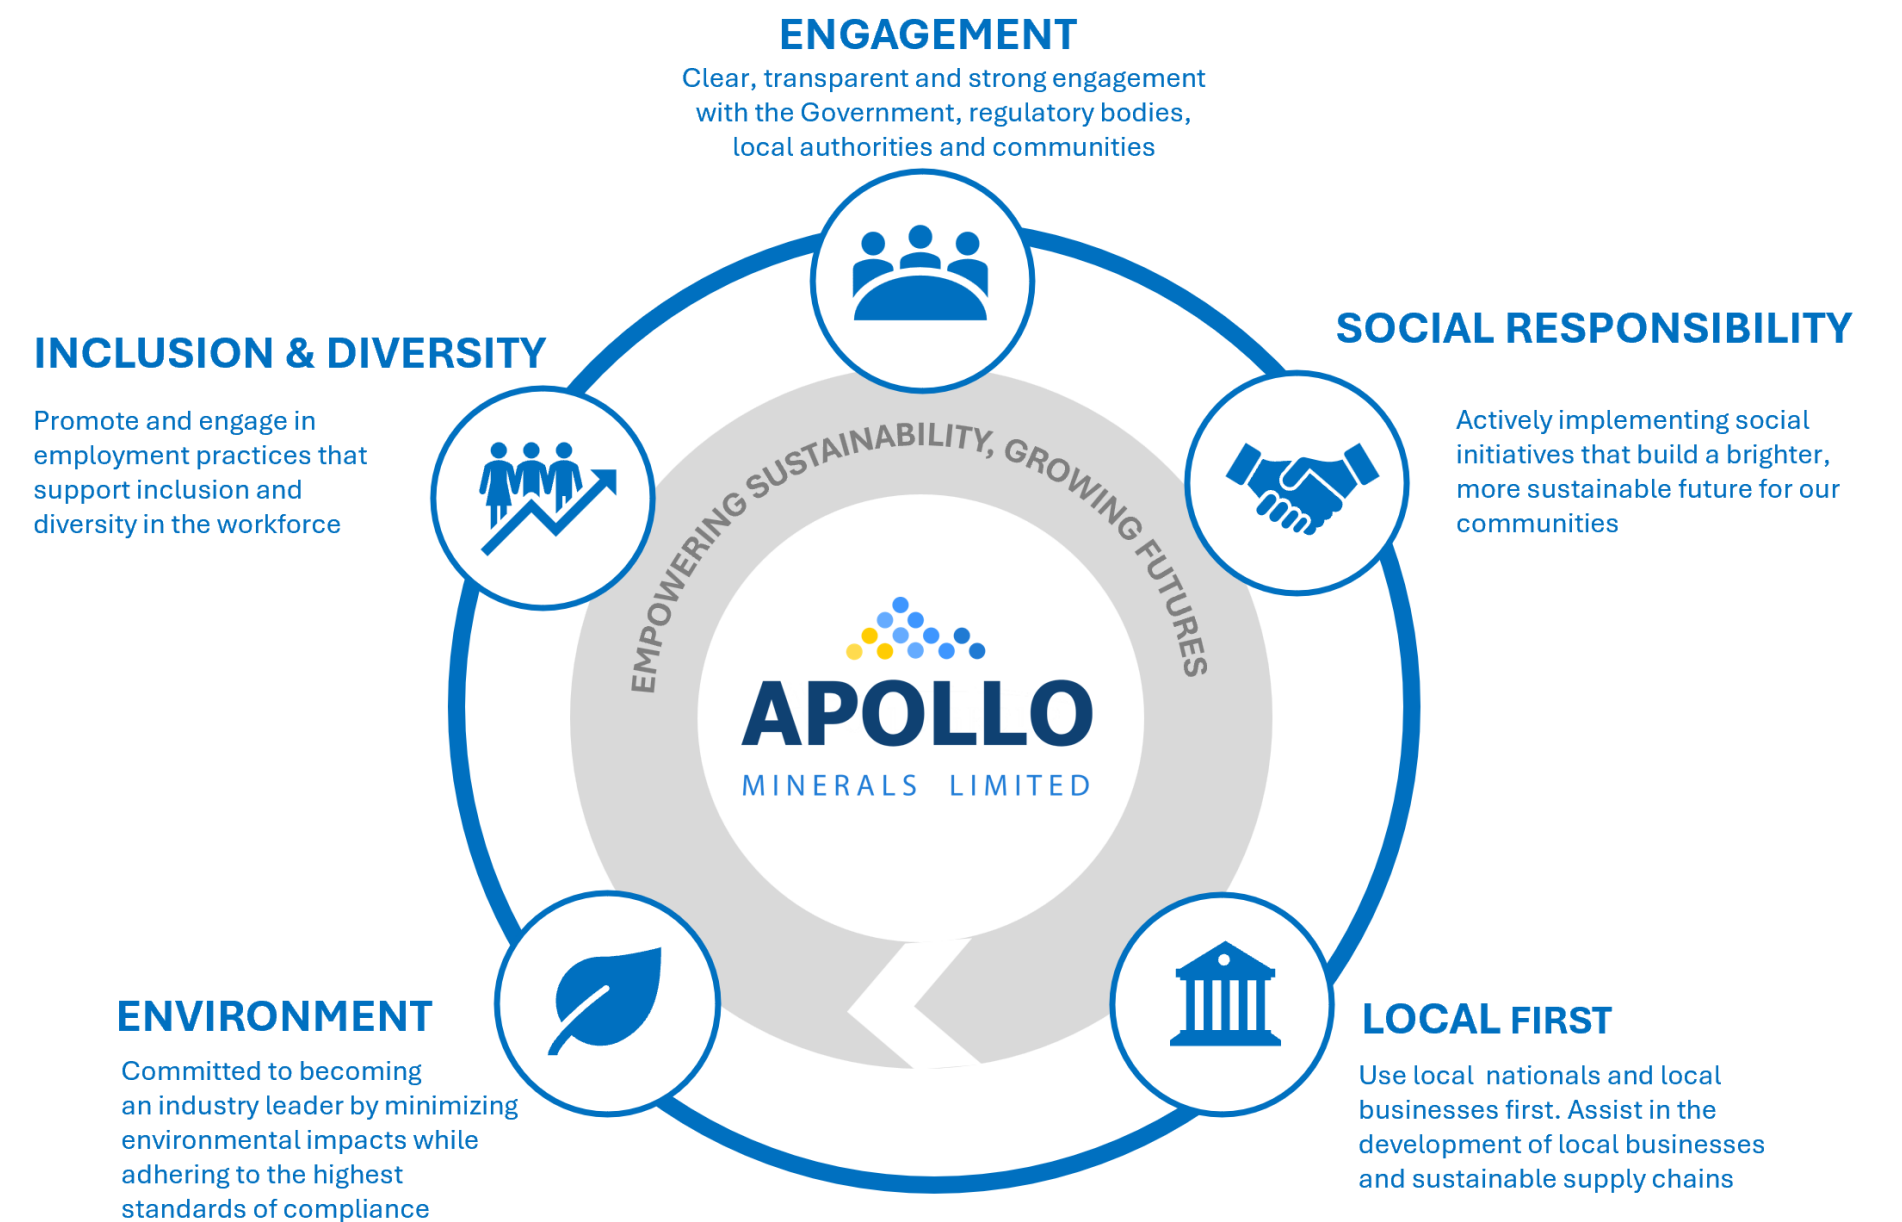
ENGAGEMENT

Clear, transparent and strong engagement with the Government, regulatory bodies, local authorities and communities

INCLUSION & DIVERSITY

Promote and engage in employment practices that support inclusion and diversity in the workforce

SOCIAL RESPONSIBILITY

Actively implementing social initiatives that build a brighter, more sustainable future for our communities

EMPOWERING SUSTAINABILITY, GROWING FUTURES

APOLLO

MINERALS LIMITED

ENVIRONMENT

Committed to becoming an industry leader by minimizing environmental impacts while adhering to the highest standards of compliance

LOCAL FIRST

Use local nationals and local businesses first. Assist in the development of local businesses and sustainable supply chains